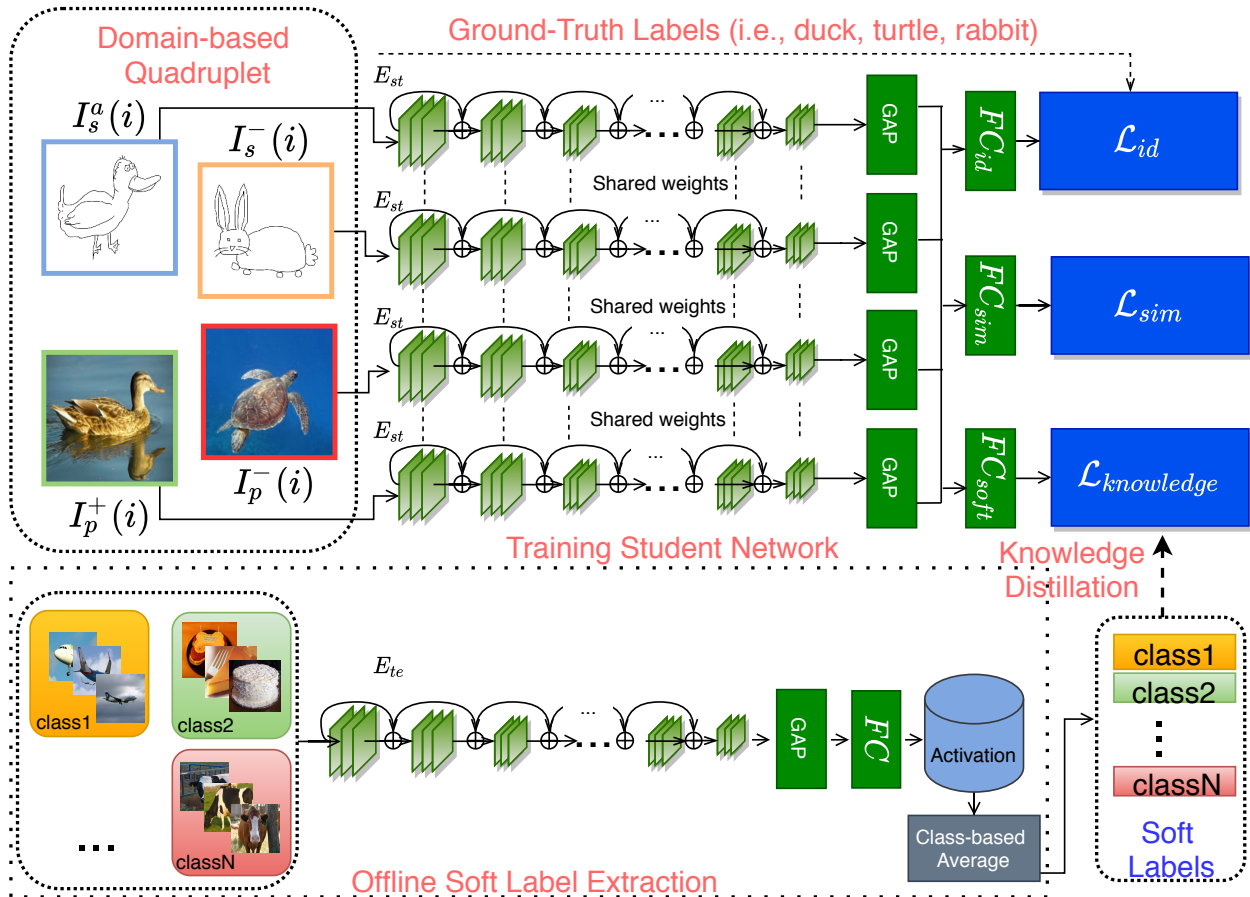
Domain-based Quadruplet

Ground-Truth Labels (i.e., duck, turtle, rabbit)

$I_s^a(i)$

$I_s^-(i)$

$I_p^+(i)$

$I_p^-(i)$

$E_{st}$

...

GAP

$FC_{id}$

$\mathcal{L}_{id}$

Shared weights

$E_{st}$

...

GAP

$FC_{sim}$

$\mathcal{L}_{sim}$

Shared weights

$E_{st}$

...

GAP

Shared weights

$E_{st}$

...

GAP

$FC_{soft}$

$\mathcal{L}_{knowledge}$

Training Student Network

Knowledge Distillation

class1

class2

classN

...

$E_{te}$

...

GAP

$FC$

Activation

Class-based Average

class1

class2

classN

Soft Labels

Offline Soft Label Extraction